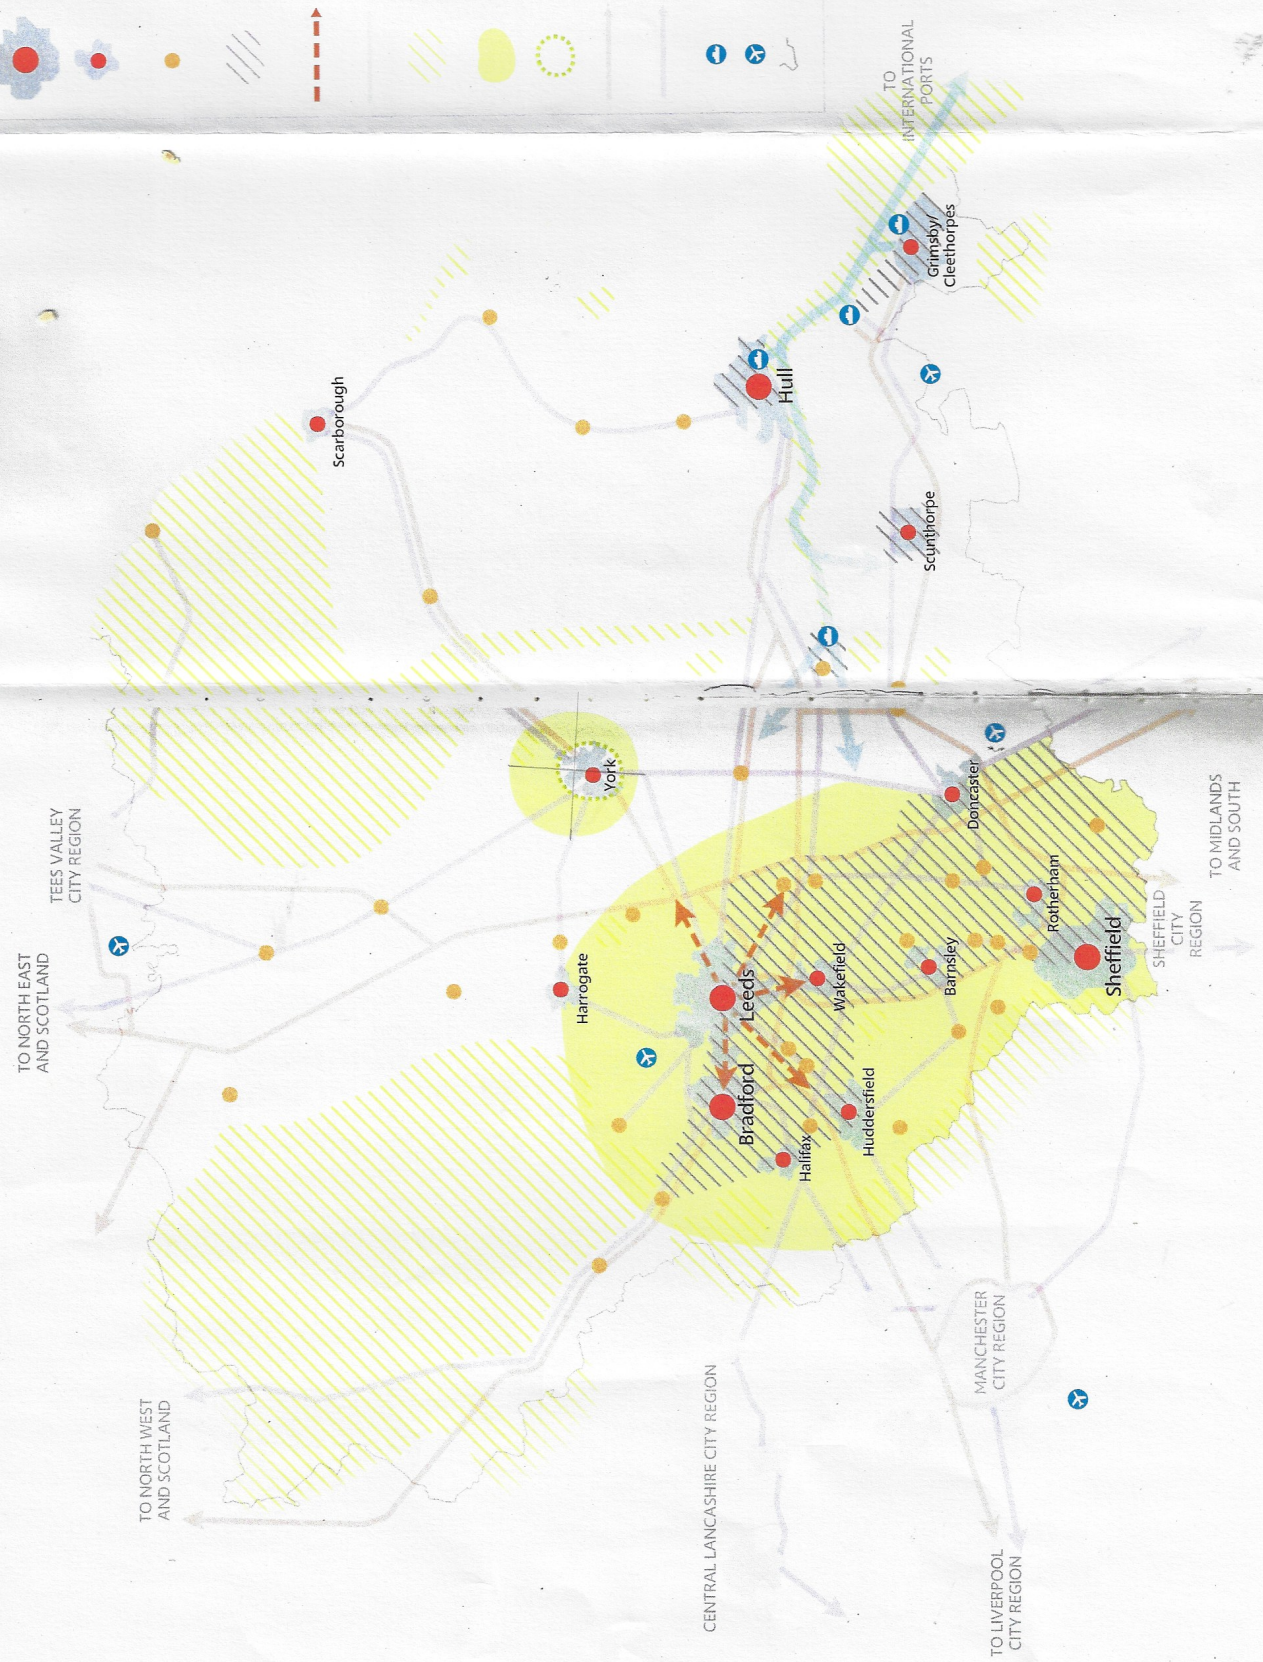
TO NORTH EAST AND SCOTLAND

TEES VALLEY CITY REGION

TO NORTH WEST AND SCOTLAND

CENTRAL LANCASHIRE CITY REGION

MANCHESTER CITY REGION

TO LIVERPOOL CITY REGION

SHEFFIELD CITY REGION

TO MIDLANDS AND SOUTH

TO INTERNATIONAL PORTS

Scarborough

Hull

Grimsby/ Cleethorpes

Scunthorpe

York

Harrogate

Leeds

Bradford

Halifax

Huddersfield

Wakefield

Barnsley

Doncaster

Rotherham

Sheffield